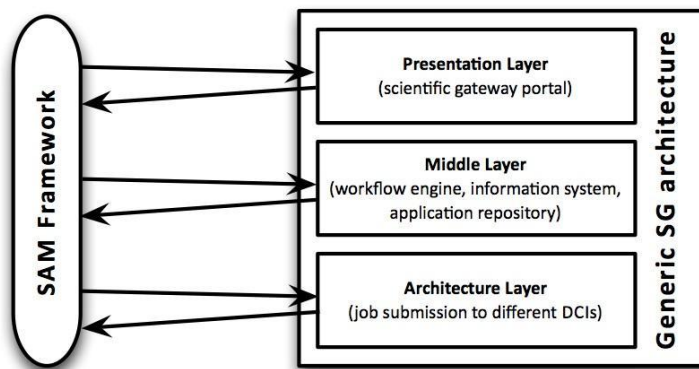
SAM Framework

Presentation Layer
(scientific gateway portal)

Middle Layer
(workflow engine, information system, application repository)

Architecture Layer
(job submission to different DCIs)

Generic SG architecture